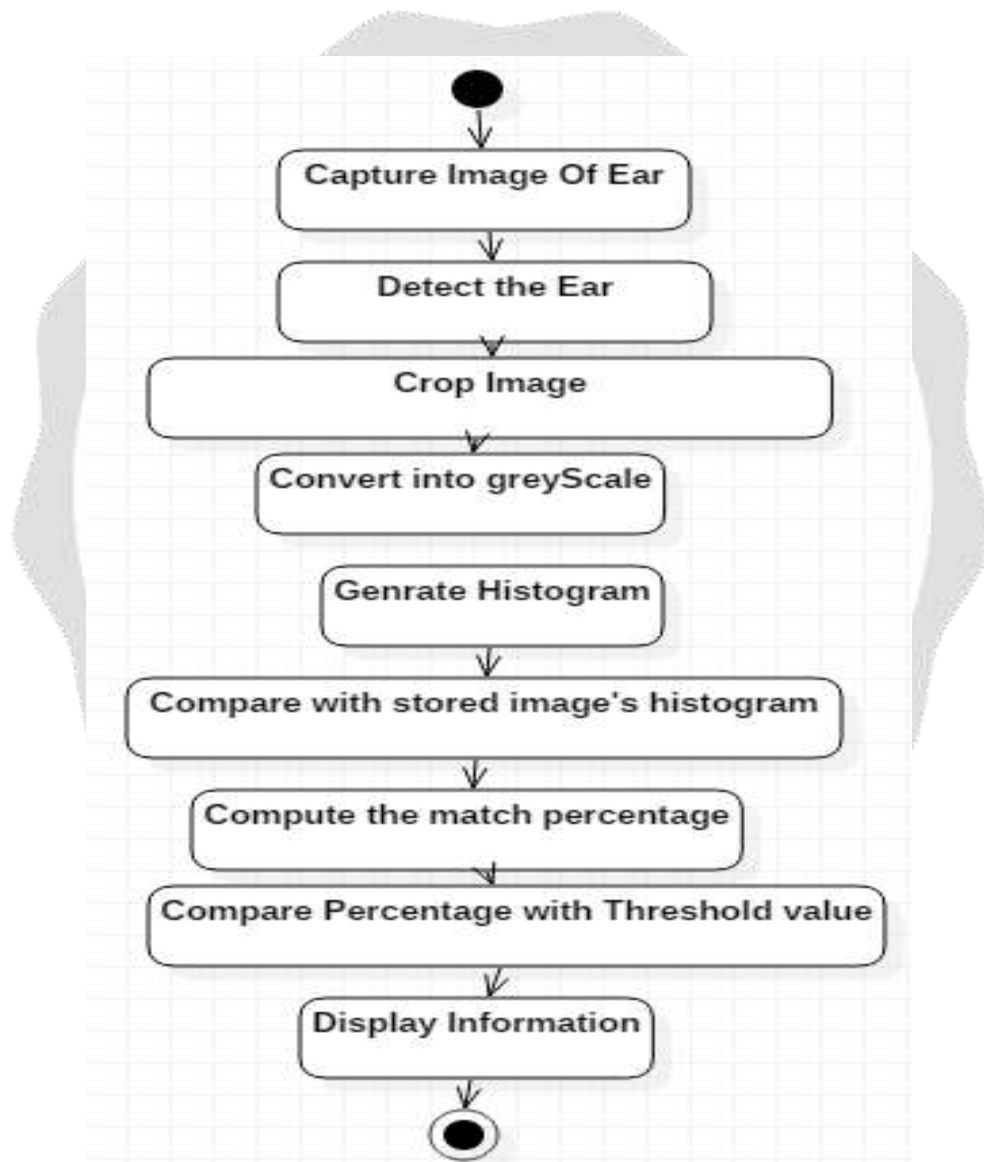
Capture Image Of Ear

Detect the Ear

Crop Image

Convert into greyScale

Genrate Histogram

Compare with stored image's histogram

Compute the match percentage

Compare Percentage with Threshold value

Display Information